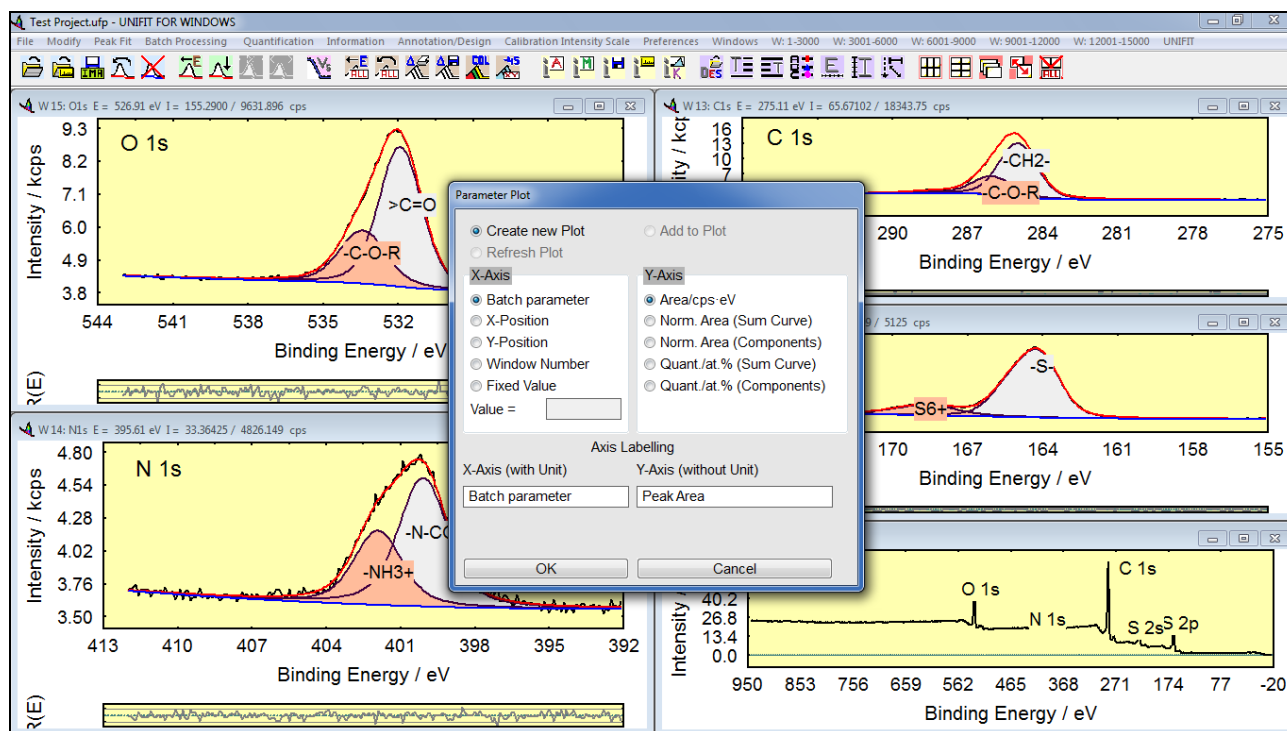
Test Project.ufp - UNIFIT FOR WINDOWS

File Modify Peak Fit Batch Processing Quantification Information Annotation/Design Calibration Intensity Scale Preferences Windows W: 1-3000 W: 3001-6000 W: 6001-9000 W: 9001-12000 W: 12001-15000 UNIFIT

W 15: O1s E = 526.91 eV I = 155.2900 / 9631.896 cps

O 1s

9.3
8.2
7.1
6.0
4.9
3.8

Intensity / kcps

>C=O
-C-O-R

544 541 538 535 532

Binding Energy / eV

R(E)

W 13: C1s E = 275.11 eV I = 65.67102 / 18343.75 cps

C 1s

16
13
10
7

Intensity / kcps

-CH2-
-C-O-R

290 287 284 281 278 275

Binding Energy / eV

9 / 5125 cps

-S-
S6+

170 167 164 161 158 155

Binding Energy / eV

W 14: N1s E = 395.61 eV I = 33.36425 / 4826.149 cps

N 1s

4.80
4.54
4.28
4.02
3.76
3.50

Intensity / kcps

-N-CO
-NH3+

413 410 407 404 401 398 395 392

Binding Energy / eV

R(E)

O 1s
C 1s
N 1s
S 2s
S 2p

40.2
26.8
13.4
0.0

Intensity

950 853 756 659 562 465 368 271 174 77 -20

Binding Energy / eV

Parameter Plot

Create new Plot
Add to Plot
Refresh Plot

X-Axis
Batch parameter
X-Position
Y-Position
Window Number
Fixed Value
Value =

Y-Axis
Area/cps·eV
Norm. Area (Sum Curve)
Norm. Area (Components)
Quant./at.% (Sum Curve)
Quant./at.% (Components)

Axis Labelling
X-Axis (with Unit)
Y-Axis (without Unit)
Batch parameter
Peak Area

OK
Cancel